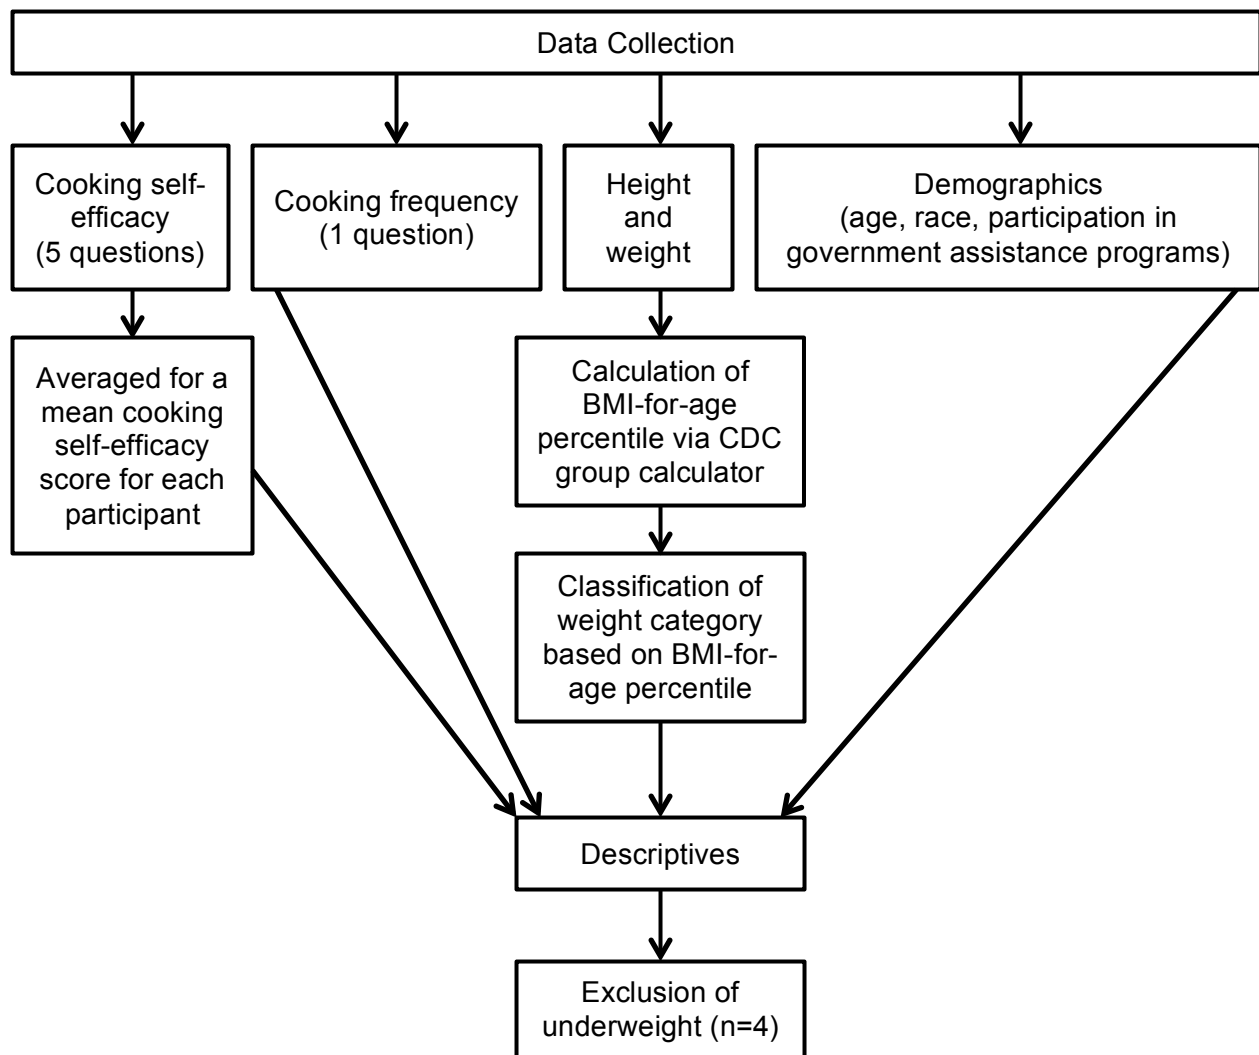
Data Collection

Cooking self-efficacy (5 questions)

Cooking frequency (1 question)

Height and weight

Demographics (age, race, participation in government assistance programs)

Averaged for a mean cooking self-efficacy score for each participant

Calculation of BMI-for-age percentile via CDC group calculator

Classification of weight category based on BMI-for-age percentile

Descriptives

Exclusion of underweight (n=4)